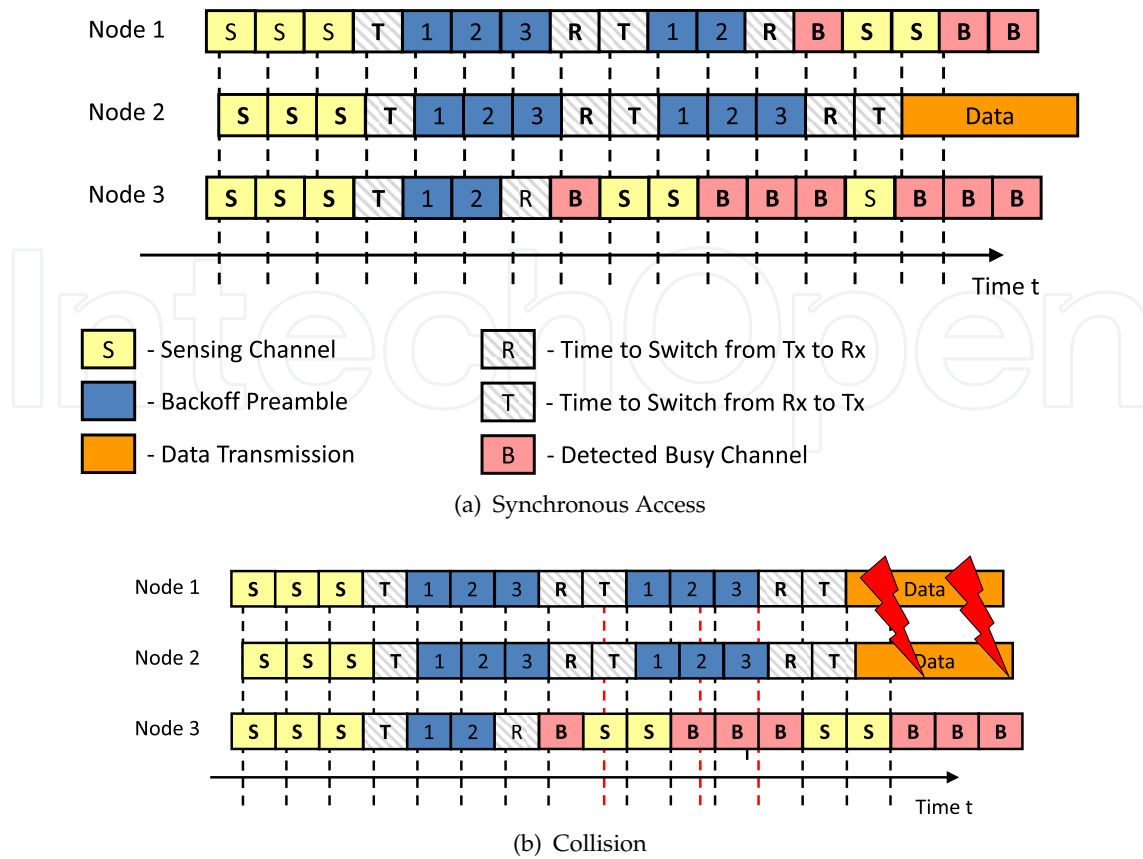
Node 1 S S S T 1 2 3 R T 1 2 R B S S B B

Node 2 S S S T 1 2 3 R T 1 2 3 R T Data

Node 3 S S S T 1 2 R B S S B B B S B B B

Time t

S - Sensing Channel
- Backoff Preamble
- Data Transmission
R - Time to Switch from Tx to Rx
T - Time to Switch from Rx to Tx
B - Detected Busy Channel

(a) Synchronous Access

Node 1 S S S T 1 2 3 R T 1 2 3 R T Data

Node 2 S S S T 1 2 3 R T 1 2 3 R T Data

Node 3 S S S T 1 2 R B S S B B B S S B B B

Time t

(b) Collision